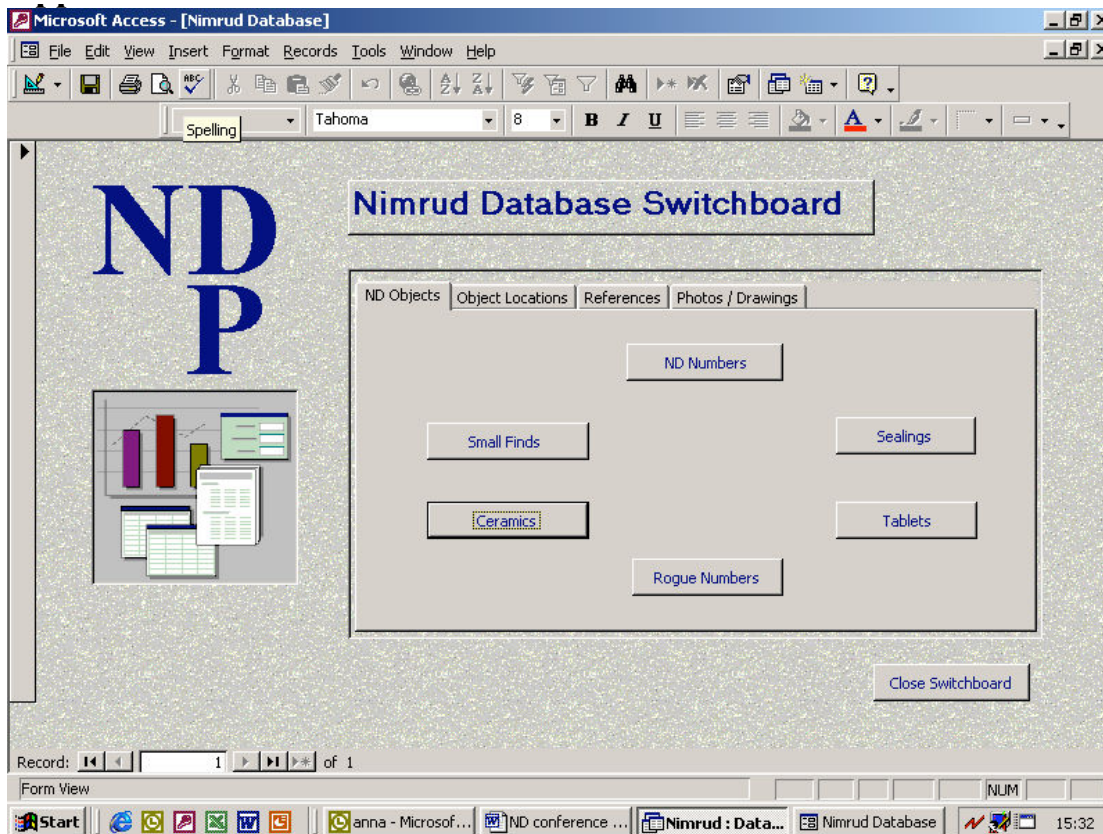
Microsoft Access - [Nimrud Database]

File Edit View Insert Format Records Tools Window Help

Spelling Tahoma 8 B I U

ND
P

Nimrud Database Switchboard

ND Objects | Object Locations | References | Photos / Drawings

ND Numbers

Small Finds

Sealings

Ceramics

Tablets

Rogue Numbers

Close Switchboard

Record: 1 of 1

Form View

NUM

Start | anna - Microsof... | ND conference ... | Nimrud : Data... | Nimrud Database | 15:32